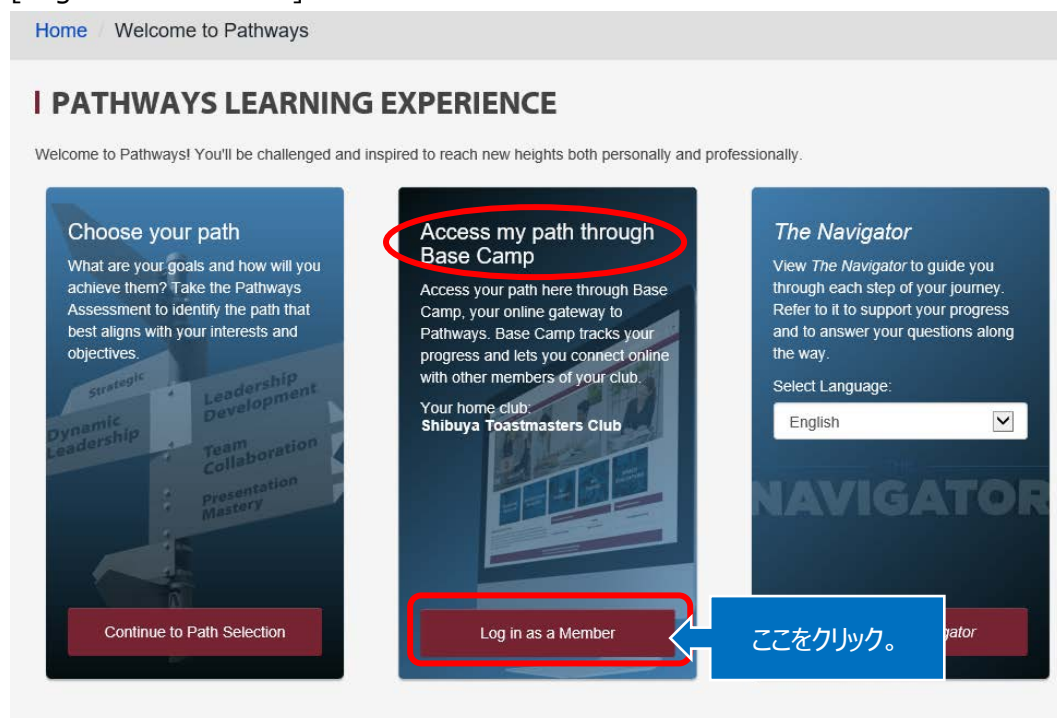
Home / Welcome to Pathways

PATHWAYS LEARNING EXPERIENCE

Welcome to Pathways! You'll be challenged and inspired to reach new heights both personally and professionally.

Choose your path

What are your goals and how will you achieve them? Take the Pathways Assessment to identify the path that best aligns with your interests and objectives.

Strategic
Dynamic Leadership
Leadership Development
Team Collaboration
Presentation Mastery

Continue to Path Selection

Access my path through Base Camp

Access your path here through Base Camp, your online gateway to Pathways. Base Camp tracks your progress and lets you connect online with other members of your club.

Your home club:
Shibuya Toastmasters Club

Log in as a Member

ここをクリック。

The Navigator

View The Navigator to guide you through each step of your journey. Refer to it to support your progress and to answer your questions along the way.

Select Language:

English

NAVIGATOR

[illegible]gator